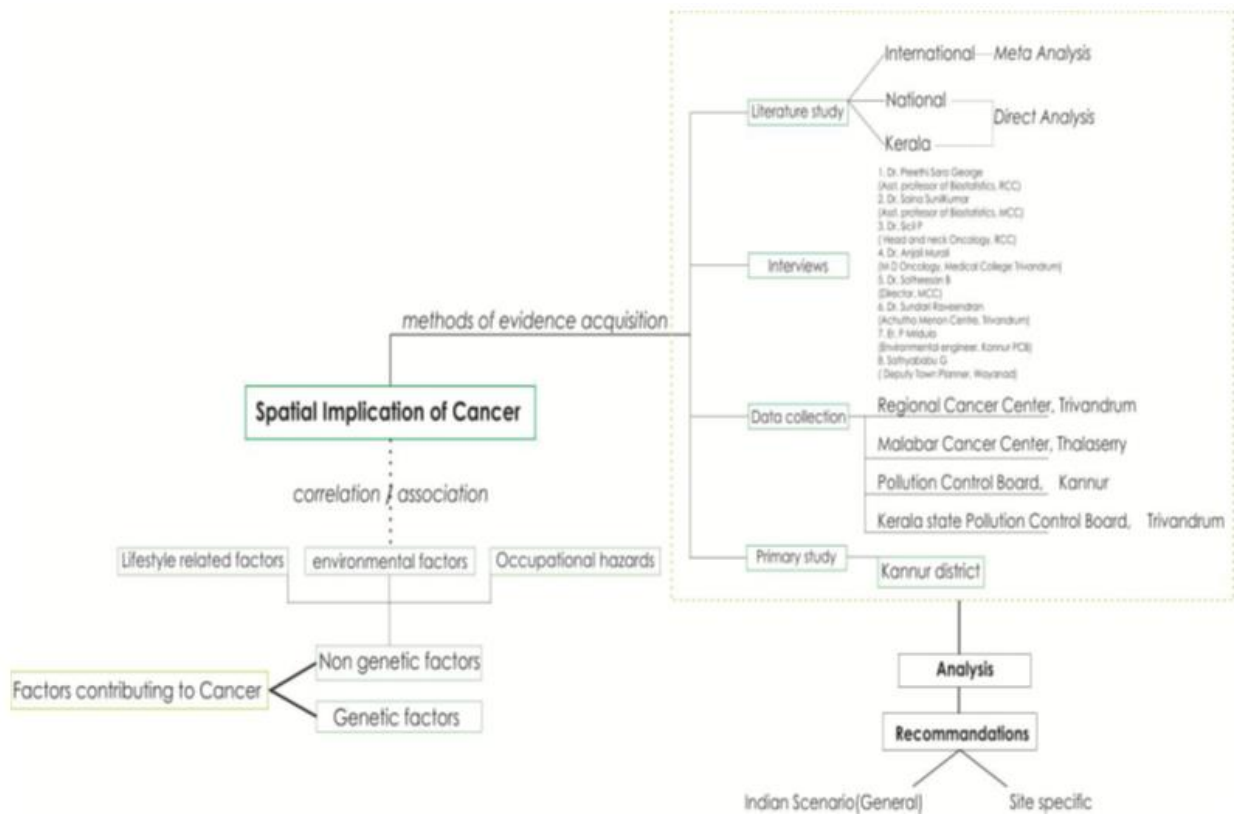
International — Meta Analysis

National

Kerala

Direct Analysis

Literature study

1. Dr. Preethi Sara George
(Asst. professor of Biostatistics, RCC)
2. Dr. Saina Sunilkumar
(Asst. professor of Biostatistics, MCC)
3. Dr. Sicil P
( Head and neck Oncology, RCC)
4. Dr. Anjali Murali
(M D Oncology, Medical College Trivandrum)
5. Dr. Satheesan B
(Director, MCC)
6. Dr. Sundari Raveendran
(Achutha Menon Centre, Trivandrum)
7. Er. P Midula
(Environmental engineer, Kannur PCB)
8. Sathyababu G
( Deputy Town Planner, Wayanad)

Interviews

methods of evidence acquisition

Spatial Implication of Cancer

Data collection

Regional Cancer Center, Trivandrum

Malabar Cancer Center, Thalaserry

Pollution Control Board, Kannur

Kerala state Pollution Control Board, Trivandrum

correlation / association

Primary study

Kannur district

Lifestyle related factors

environmental factors

Occupational hazards

Non genetic factors

Factors contributing to Cancer

Genetic factors

Analysis

Recommandations

Indian Scenario(General)

Site specific